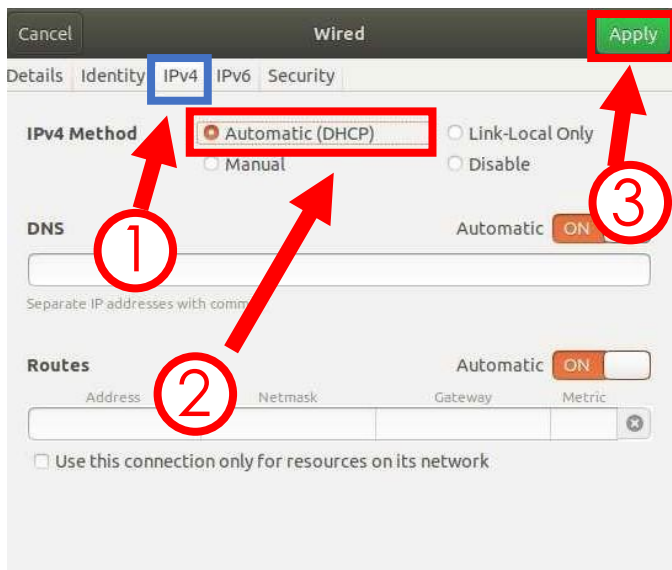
Cancel
Wired
Apply
Details Identity IPv4 IPv6 Security
IPv4 Method
Automatic (DHCP)
Manual
Link-Local Only
Disable
DNS
Automatic ON
Separate IP addresses with comm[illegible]
Routes
Automatic ON
Address Netmask Gateway Metric
Use this connection only for resources on its network
①
②
③